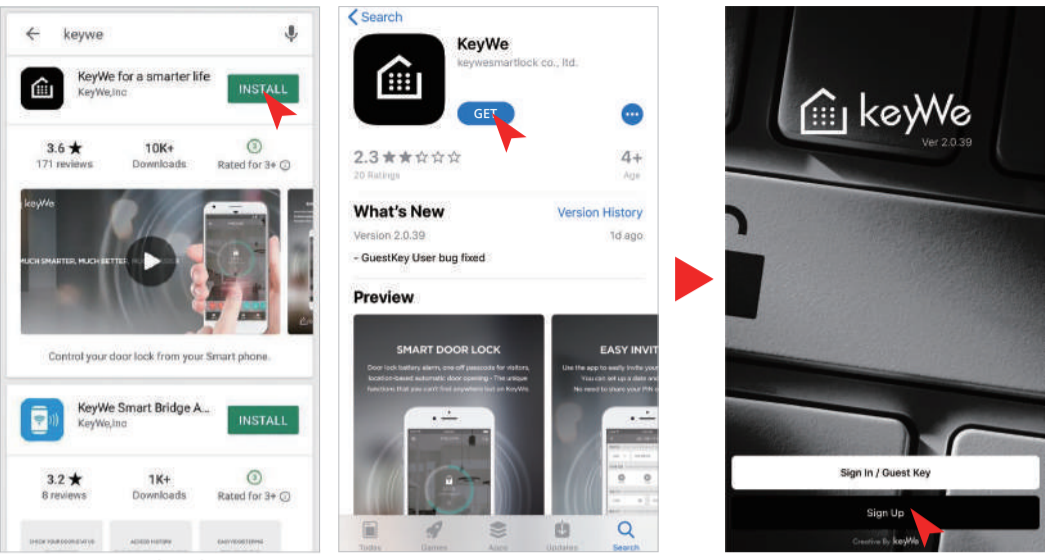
keywe

KeyWe for a smarter life
KeyWe,Inc
INSTALL

3.6 ★
171 reviews

10K+
Downloads

3
Rated for 3+

keyWe

MUCH SMARTER, MUCH BETTER

Control your door lock from your Smart phone.

KeyWe Smart Bridge A...
KeyWe,Inc
INSTALL

3.2 ★
8 reviews

1K+
Downloads

3
Rated for 3+

Search

KeyWe
keywesmartlock co., ltd.

GET

2.3 ★★☆☆☆
20 Ratings

4+
Age

What's New
Version History
Version 2.0.39
1d ago
- GuestKey User bug fixed

Preview

SMART DOOR LOCK
Door lock battery alarm, one off passcode for visitors, location-based automatic door opening - The unique functions that you can't find anywhere but on KeyWe.

EASY INVIT
Use the app to easily invite your
You can set up a date and
No need to share your PIN a

Today
Games
Apps
Updates
Search

keyWe
Ver 2.0.39

Sign In / Guest Key

Sign Up

Creative By keyWe